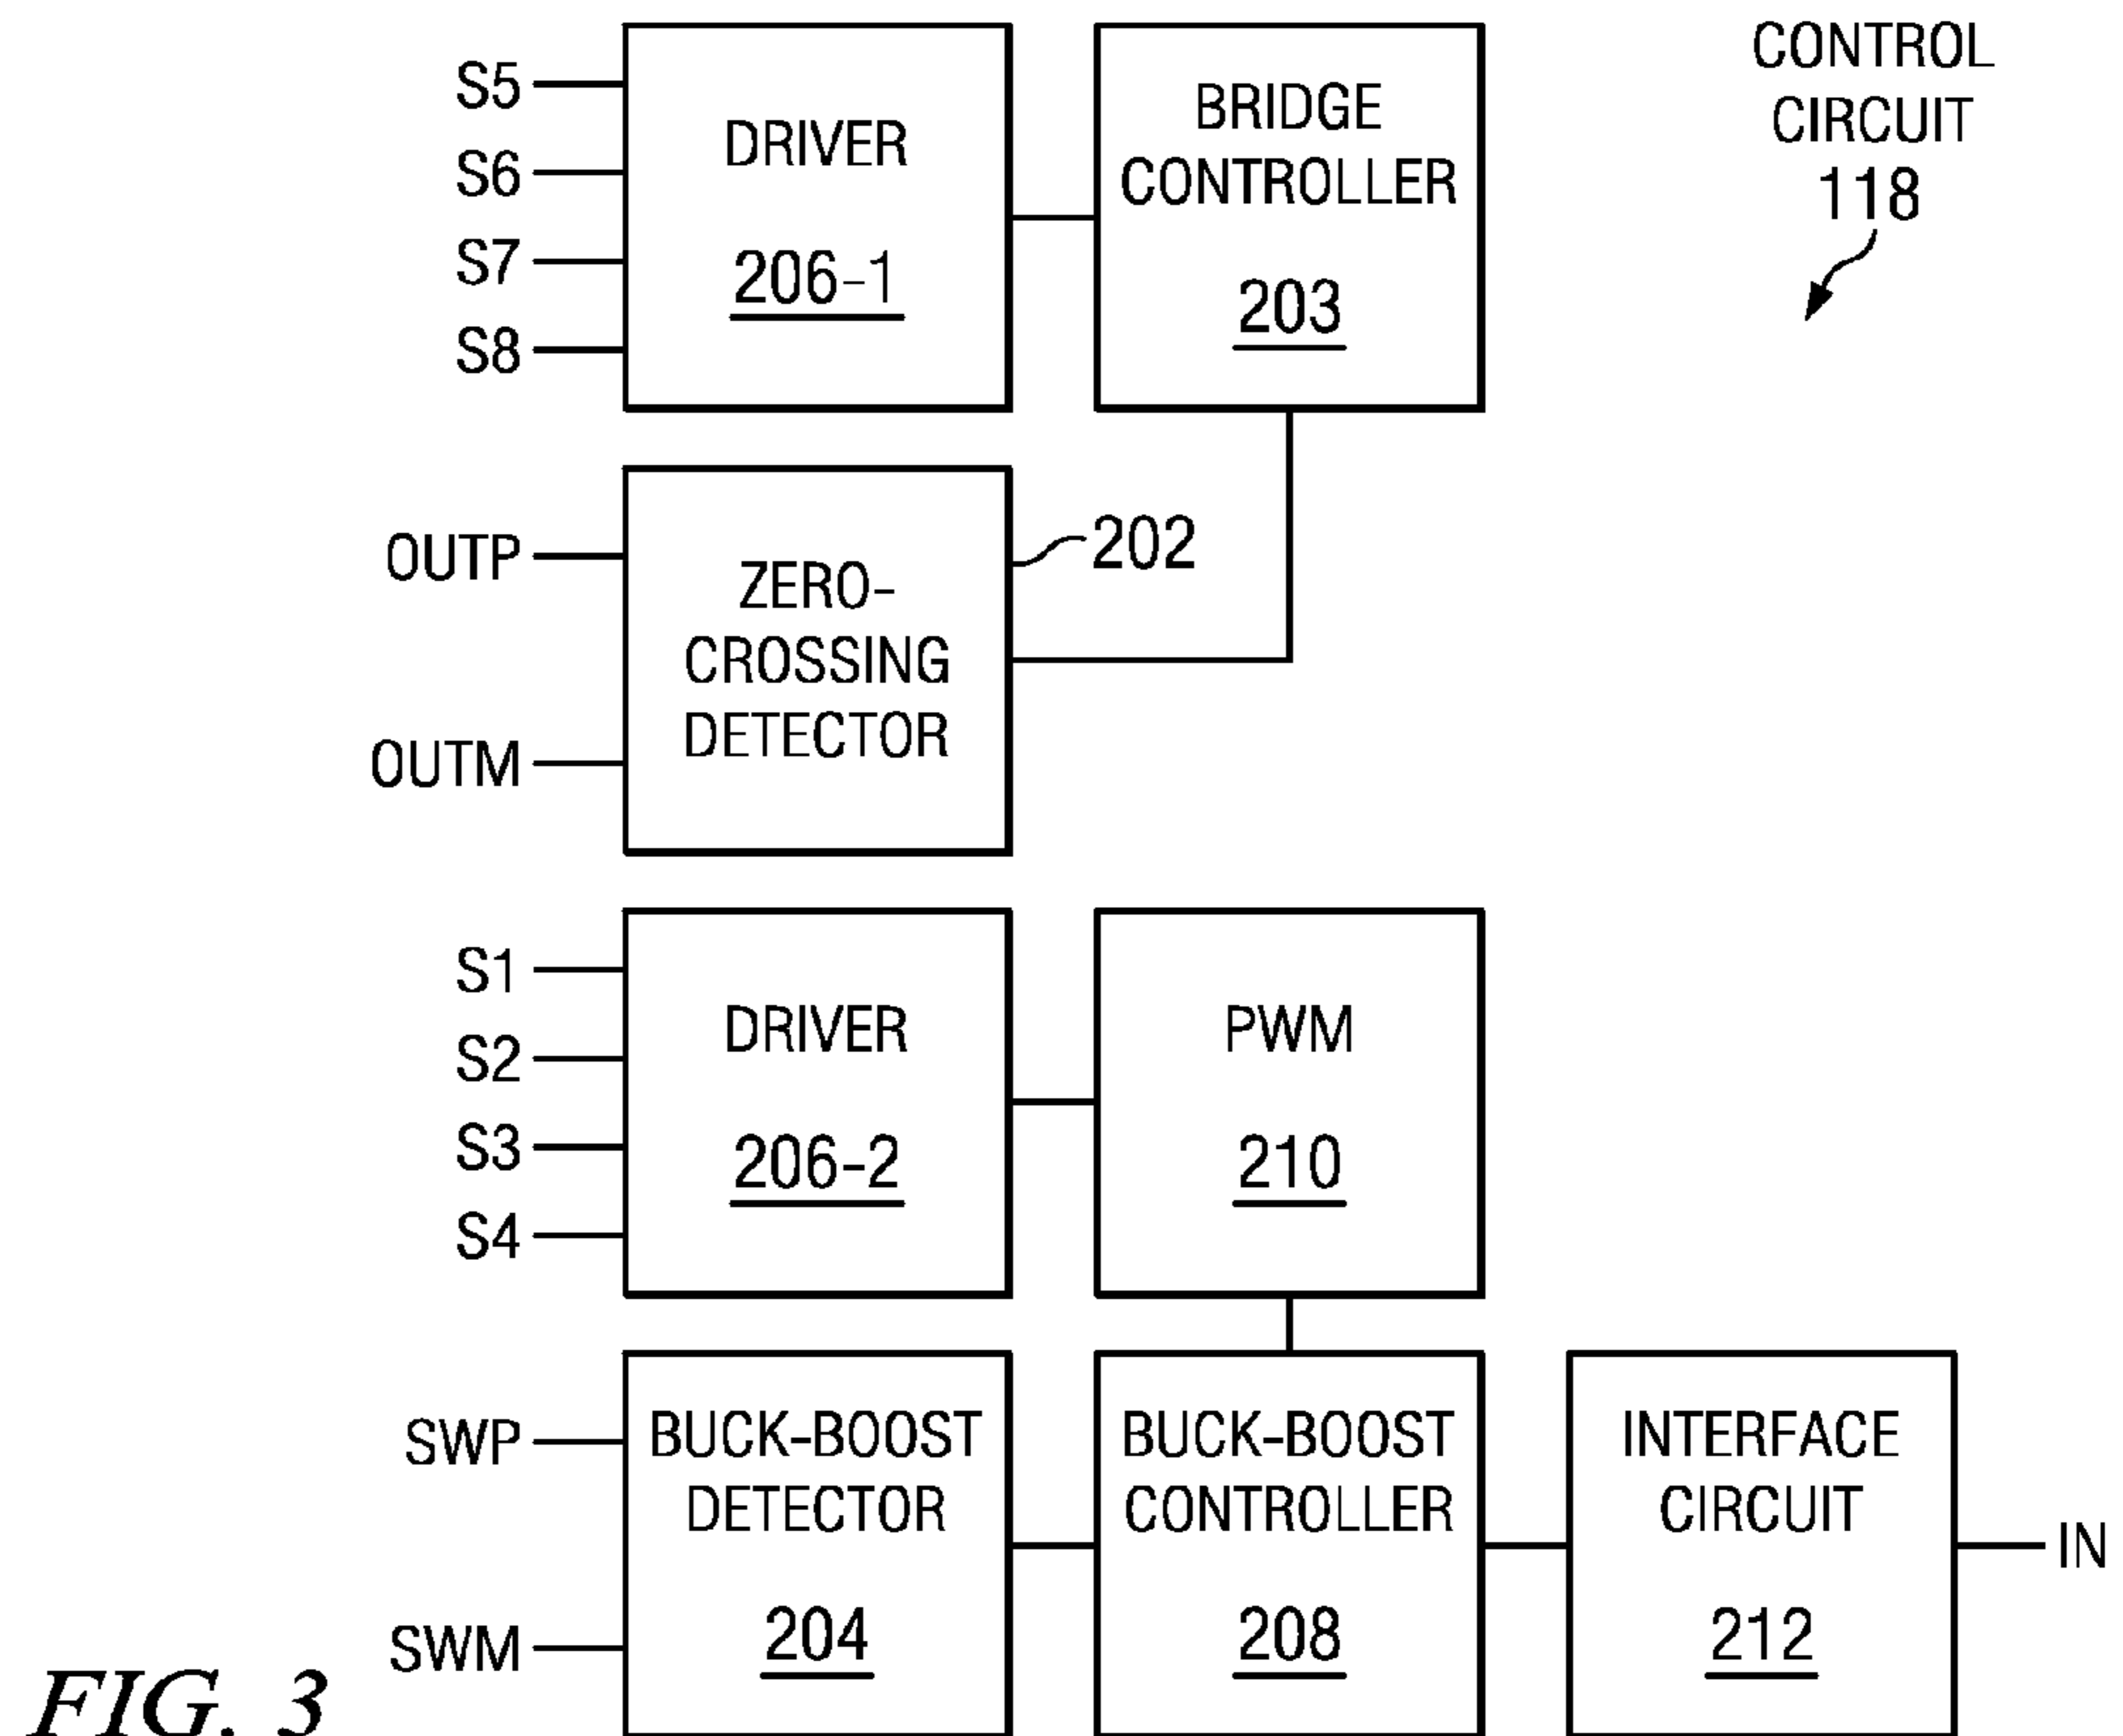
CONTROL CIRCUIT 118

S5
S6
S7
S8

DRIVER
206-1

BRIDGE CONTROLLER
203

OUTP
OUTM

ZERO-CROSSING DETECTOR

202

S1
S2
S3
S4

DRIVER
206-2

PWM
210

SWP
SWM

BUCK-BOOST DETECTOR
204

BUCK-BOOST CONTROLLER
208

INTERFACE CIRCUIT
212

IN

FIG. 3